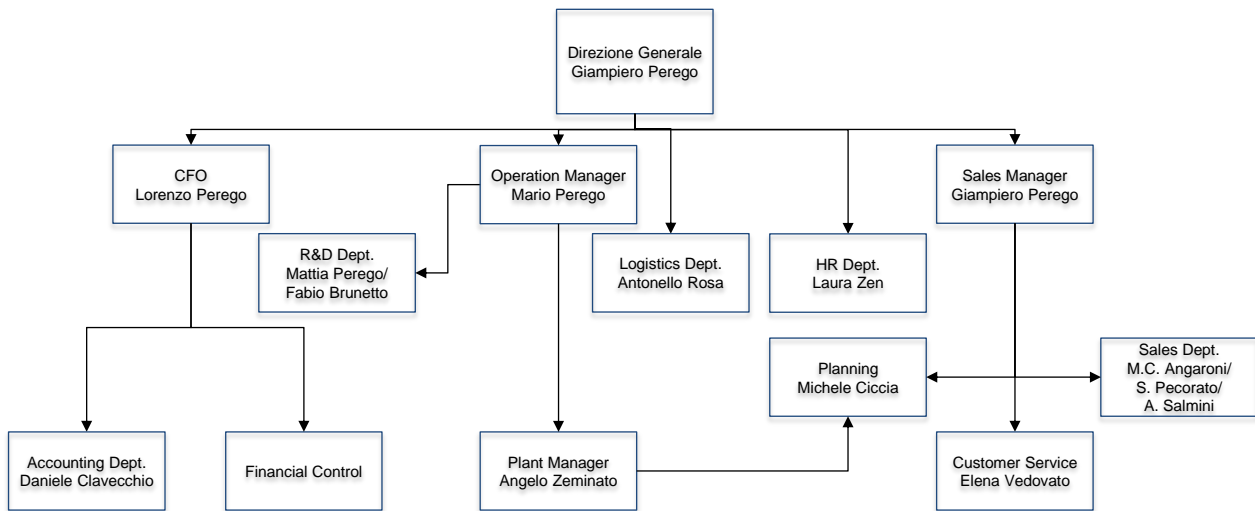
Direzione Generale
Giampiero Perego

CFO
Lorenzo Perego

Operation Manager
Mario Perego

Sales Manager
Giampiero Perego

R&D Dept.
Mattia Perego/
Fabio Brunetto

Logistics Dept.
Antonello Rosa

HR Dept.
Laura Zen

Planning
Michele Ciccia

Sales Dept.
M.C. Angaroni/
S. Pecorato/
A. Salmini

Accounting Dept.
Daniele Clavecchio

Financial Control

Plant Manager
Angelo Zeminato

Customer Service
Elena Vedovato